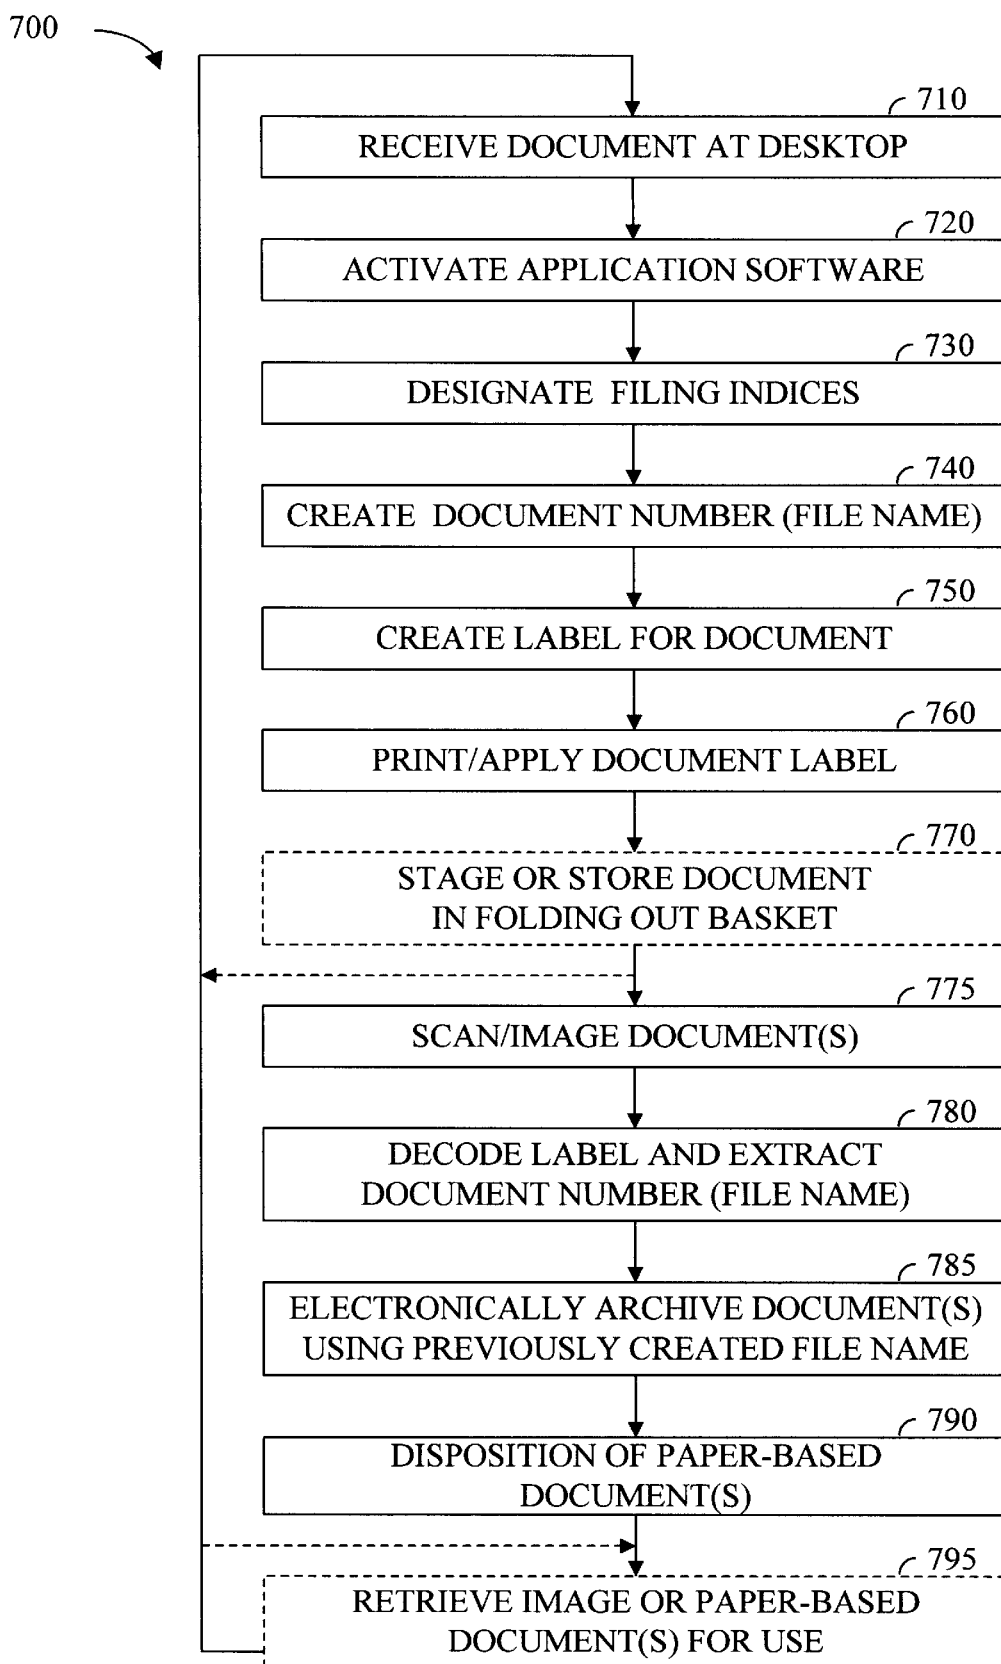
700

710
RECEIVE DOCUMENT AT DESKTOP

720
ACTIVATE APPLICATION SOFTWARE

730
DESIGNATE FILING INDICES

740
CREATE DOCUMENT NUMBER (FILE NAME)

750
CREATE LABEL FOR DOCUMENT

760
PRINT/APPLY DOCUMENT LABEL

770
STAGE OR STORE DOCUMENT IN FOLDING OUT BASKET

775
SCAN/IMAGE DOCUMENT(S)

780
DECODE LABEL AND EXTRACT DOCUMENT NUMBER (FILE NAME)

785
ELECTRONICALLY ARCHIVE DOCUMENT(S) USING PREVIOUSLY CREATED FILE NAME

790
DISPOSITION OF PAPER-BASED DOCUMENT(S)

795
RETRIEVE IMAGE OR PAPER-BASED DOCUMENT(S) FOR USE